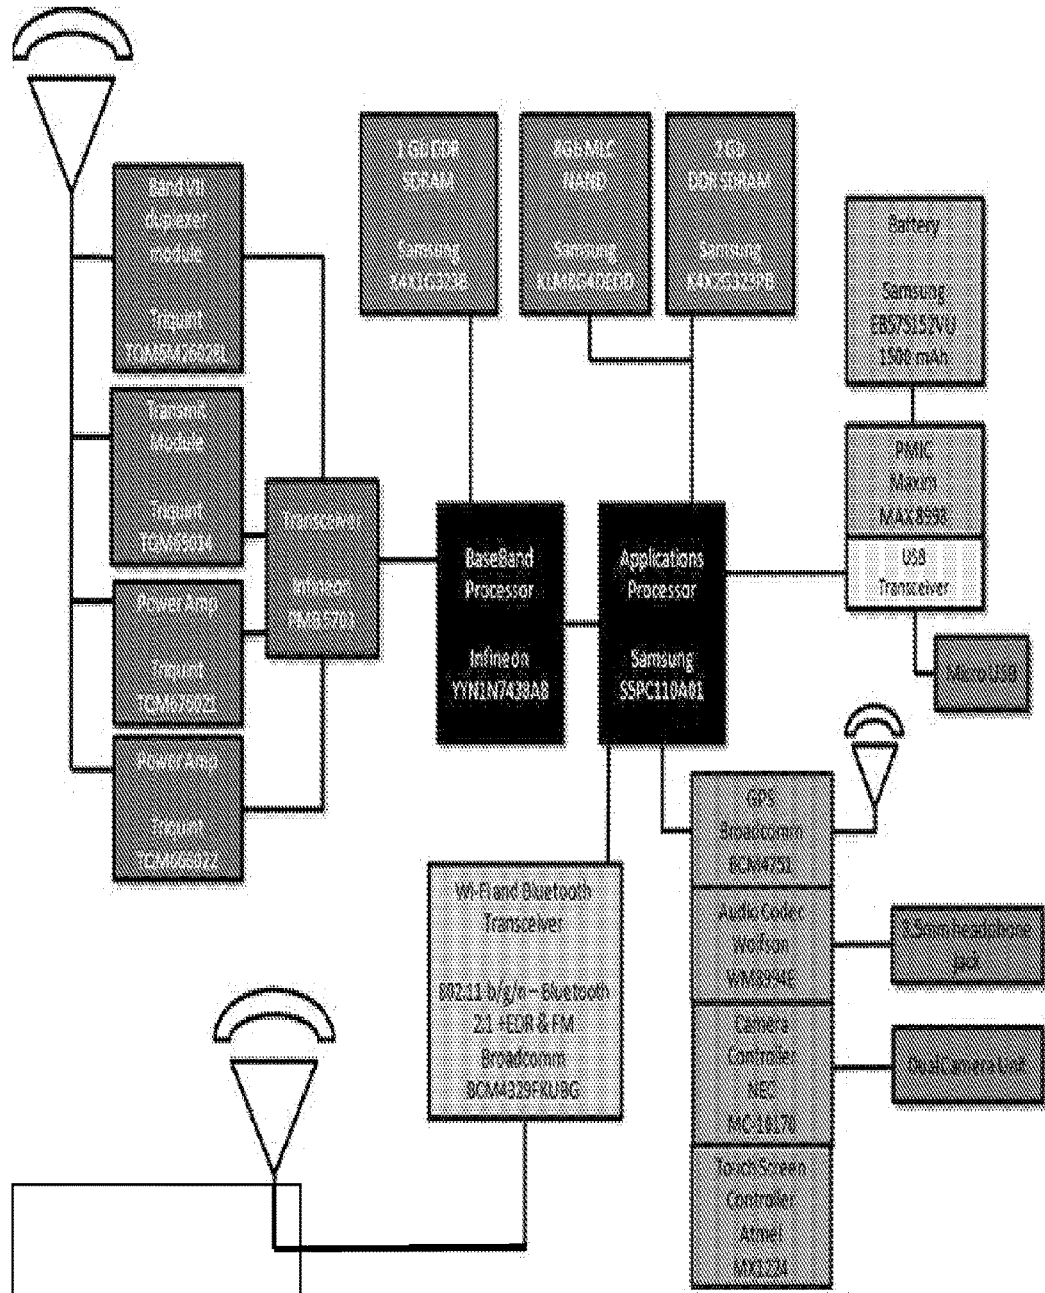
1 Gb DDR SDRAM

Samsung K4X1G323E

4Gb MLC NAND

Samsung KLM8G4DEDD

2 Gb DDR SDRAM

Samsung K4X2G323PB

Battery

Samsung EB575152VU 1500 mAh

Band VII duplexer module

Triquint TQM6M26029L

Transmit Module

Triquint TQM6M5034

Power Amp

Triquint TQM676021

Power Amp

Triquint TQM666022

Transceiver

Infineon PMB5703

BaseBand Processor

Infineon YYN1N7438A8

Applications Processor

Samsung S5PC110A01

PMIC Maxim MAX8998

USB Transceiver

Micro USB

GPS Broadcomm BCM4751

Audio Codec Wolfson WM8994E

3.5mm headphone jack

Camera Controller NEC MC-10170

Dual Camera Unit

Touch Screen Controller Atmel MX224

Wi-Fi and Bluetooth Transceiver

802.11 b/g/n – Bluetooth 2.1 +EDR & FM Broadcomm BCM4329FKUBG